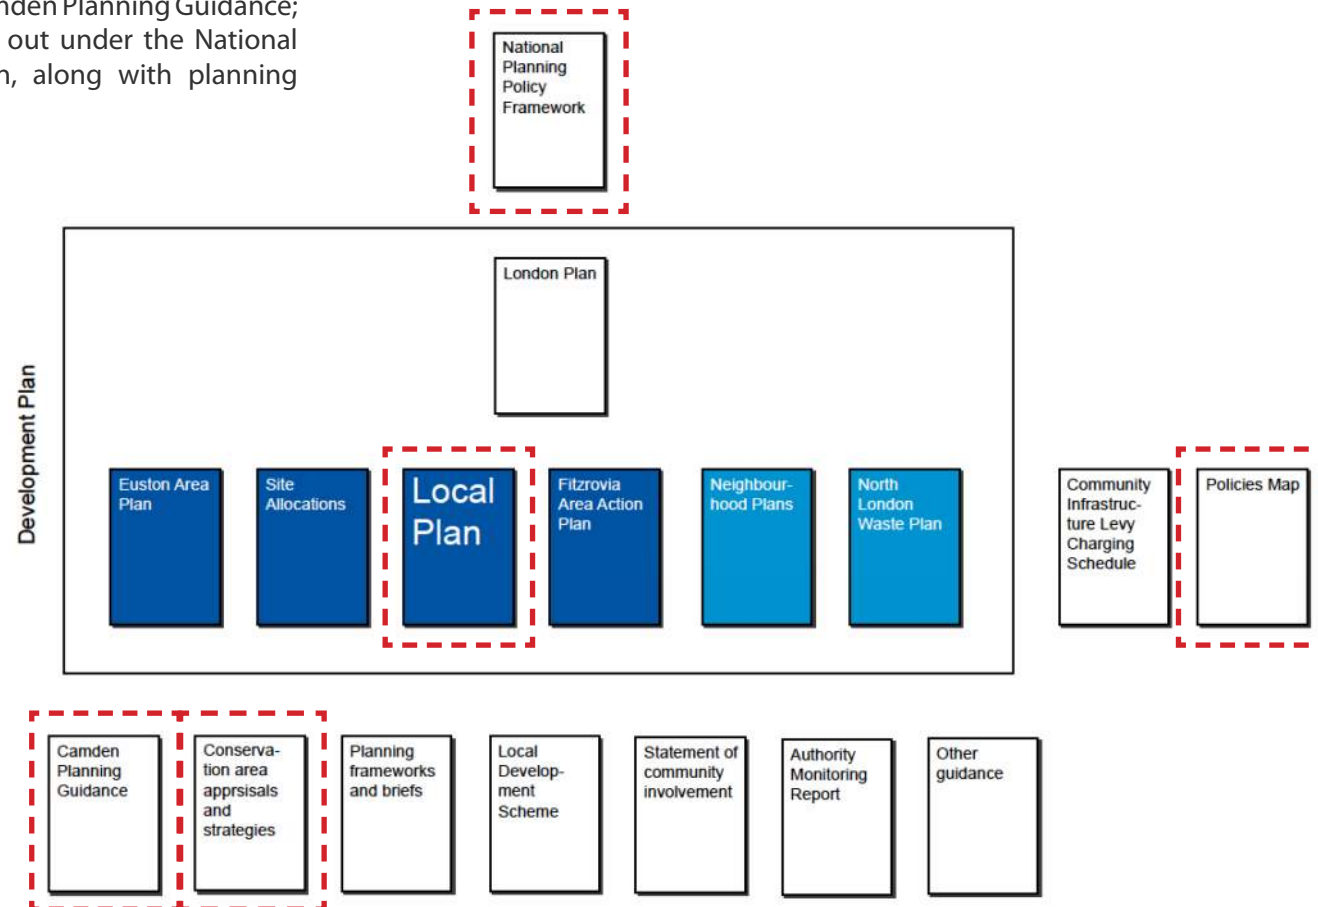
nden Planning Guidance; out under the National n, along with planning

National Planning Policy Framework

Development Plan

London Plan

Euston Area Plan

Site Allocations

Local Plan

Fitzrovia Area Action Plan

Neighbourhood Plans

North London Waste Plan

Community Infrastructure Levy Charging Schedule

Policies Map

Camden Planning Guidance

Conservation area apprsisals and strategies

Planning frameworks and briefs

Local Development Scheme

Statement of community involvement

Authority Monitoring Report

Other guidance